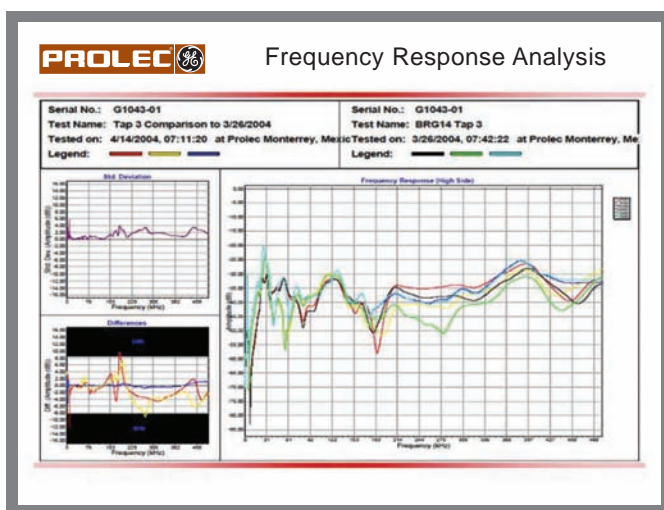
PROLEC

Frequency Response Analysis

Serial No.: G1043-01
Test Name: Tap 3 Comparison to 3/26/2004
Tested on: 4/14/2004, 07:11:20 at Prolec Monterrey, Mexic
Legend:

Serial No.: G1043-01
Test Name: BRG14 Tap 3
Tested on: 3/26/2004, 07:42:22 at Prolec Monterrey, Me
Legend:

Std. Deviation

Frequency (kHz)

Differences

Frequency (kHz)

Frequency Response (High Side)

Frequency (kHz)